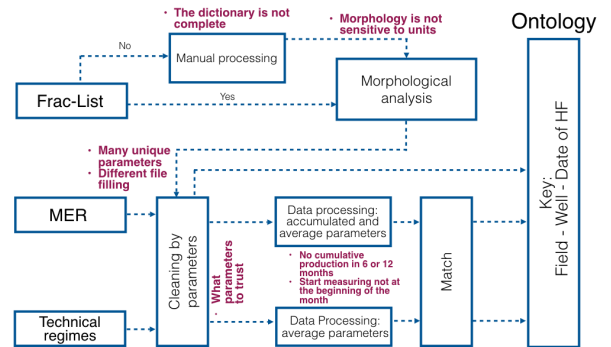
• The dictionary is not complete

• Morphology is not sensitive to units

Ontology

No

Manual processing

Frac-List

Yes

Morphological analysis

• Many unique parameters
• Different file filling

MER

Cleaning by parameters

Data processing: accumulated and average parameters

Match

Key: Field - Well - Date of HF

• No cumulative production in 6 or 12 months
• Start measuring not at the beginning of the month

What parameters to trust

Technical regimes

Data Processing: average parameters